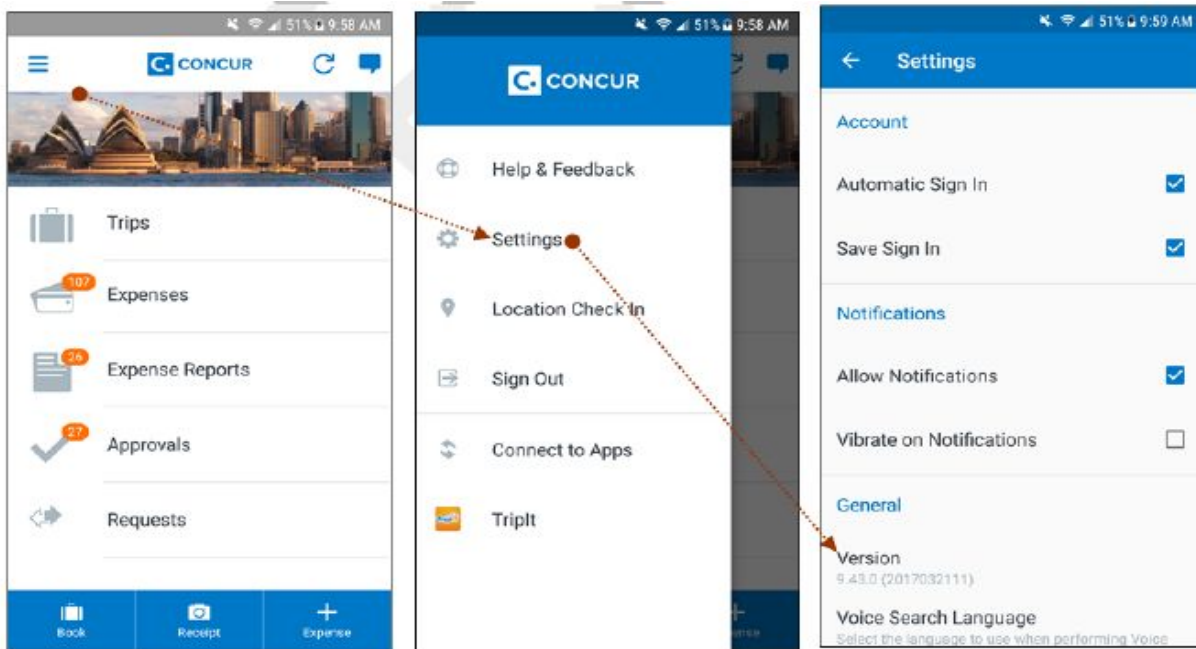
51% 9:58 AM

C. CONCUR

Trips

107
Expenses

26
Expense Reports

27
Approvals

Requests

Book

Receipt

Expense

51% 9:58 AM

C. CONCUR

Help & Feedback

Settings

Location Check In

Sign Out

Connect to Apps

TripIt

51% 9:59 AM

Settings

Account

Automatic Sign In

Save Sign In

Notifications

Allow Notifications

Vibrate on Notifications

General

Version
9.43.0 (2017032111)

Voice Search Language
Select the language to use when performing Voice